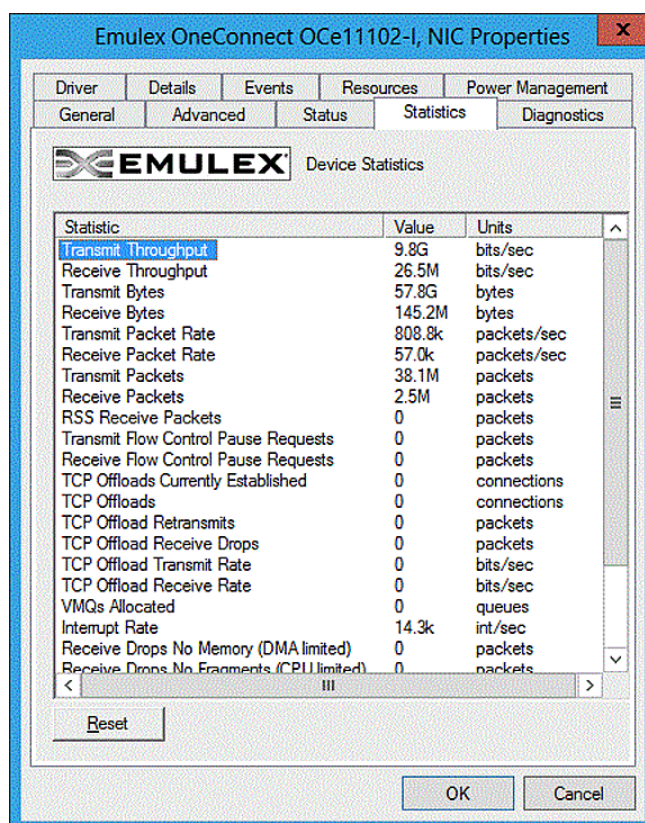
Emulex OneConnect OCe11102-I, NIC Properties

Driver | Details | Events | Resources | Power Management
General | Advanced | Status | Statistics | Diagnostics

EMULEX Device Statistics

| Statistic | Value | Units |
|---|---|---|
| Transmit Throughput | 9.8G | bits/sec |
| Receive Throughput | 26.5M | bits/sec |
| Transmit Bytes | 57.8G | bytes |
| Receive Bytes | 145.2M | bytes |
| Transmit Packet Rate | 808.8k | packets/sec |
| Receive Packet Rate | 57.0k | packets/sec |
| Transmit Packets | 38.1M | packets |
| Receive Packets | 2.5M | packets |
| RSS Receive Packets | 0 | packets |
| Transmit Flow Control Pause Requests | 0 | packets |
| Receive Flow Control Pause Requests | 0 | packets |
| TCP Offloads Currently Established | 0 | connections |
| TCP Offloads | 0 | connections |
| TCP Offload Retransmits | 0 | packets |
| TCP Offload Receive Drops | 0 | packets |
| TCP Offload Transmit Rate | 0 | bits/sec |
| TCP Offload Receive Rate | 0 | bits/sec |
| VMQs Allocated | 0 | queues |
| Interrupt Rate | 14.3k | int/sec |
| Receive Drops No Memory (DMA limited) | 0 | packets |
| Receive Drops No Fragments (CPU limited) | 0 | packets |

Reset

OK Cancel